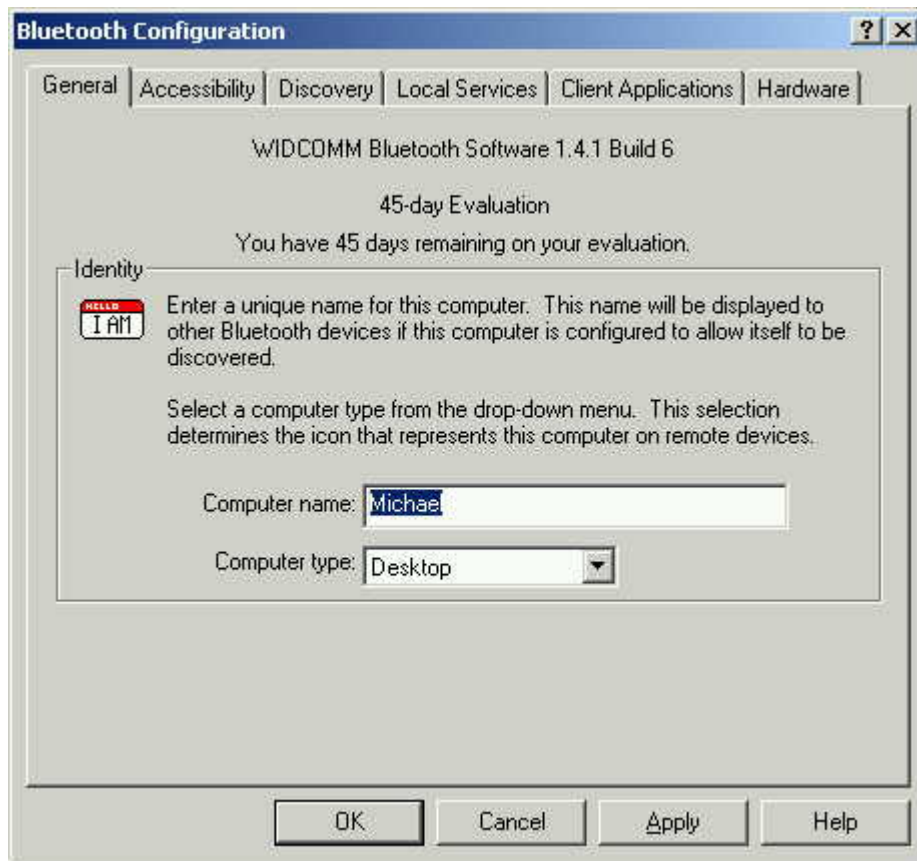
Bluetooth Configuration

? X

General | Accessibility | Discovery | Local Services | Client Applications | Hardware

WIDCOMM Bluetooth Software 1.4.1 Build 6

45-day Evaluation

You have 45 days remaining on your evaluation.

Identity

HELLO
I AM

Enter a unique name for this computer. This name will be displayed to other Bluetooth devices if this computer is configured to allow itself to be discovered.

Select a computer type from the drop-down menu. This selection determines the icon that represents this computer on remote devices.

Computer name: Michael

Computer type: Desktop

OK | Cancel | Apply | Help